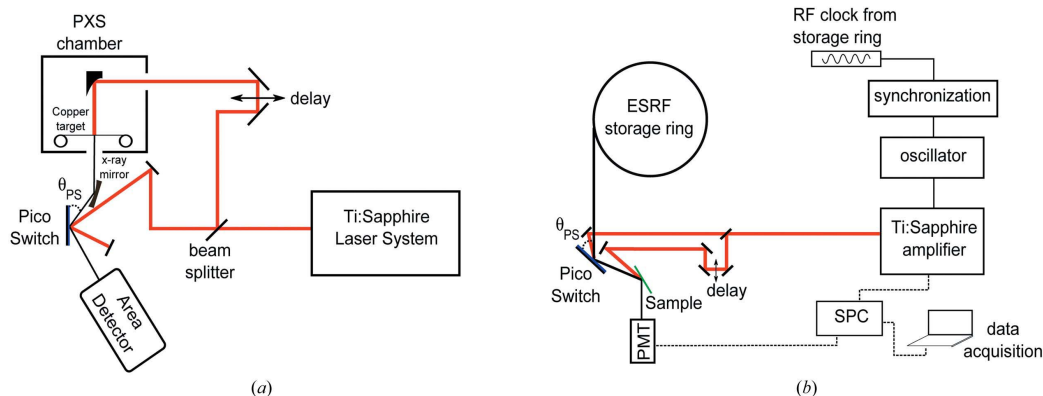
PXS chamber

Copper target

delay

x-ray mirror

$\theta_{PS}$

Pico Switch

beam splitter

Ti:Sapphire Laser System

Area Detector

(a)

RF clock from storage ring

synchronization

ESRF storage ring

oscillator

$\theta_{PS}$

Ti:Sapphire amplifier

Pico Switch

Sample

delay

SPC

PMT

data acquisition

(b)